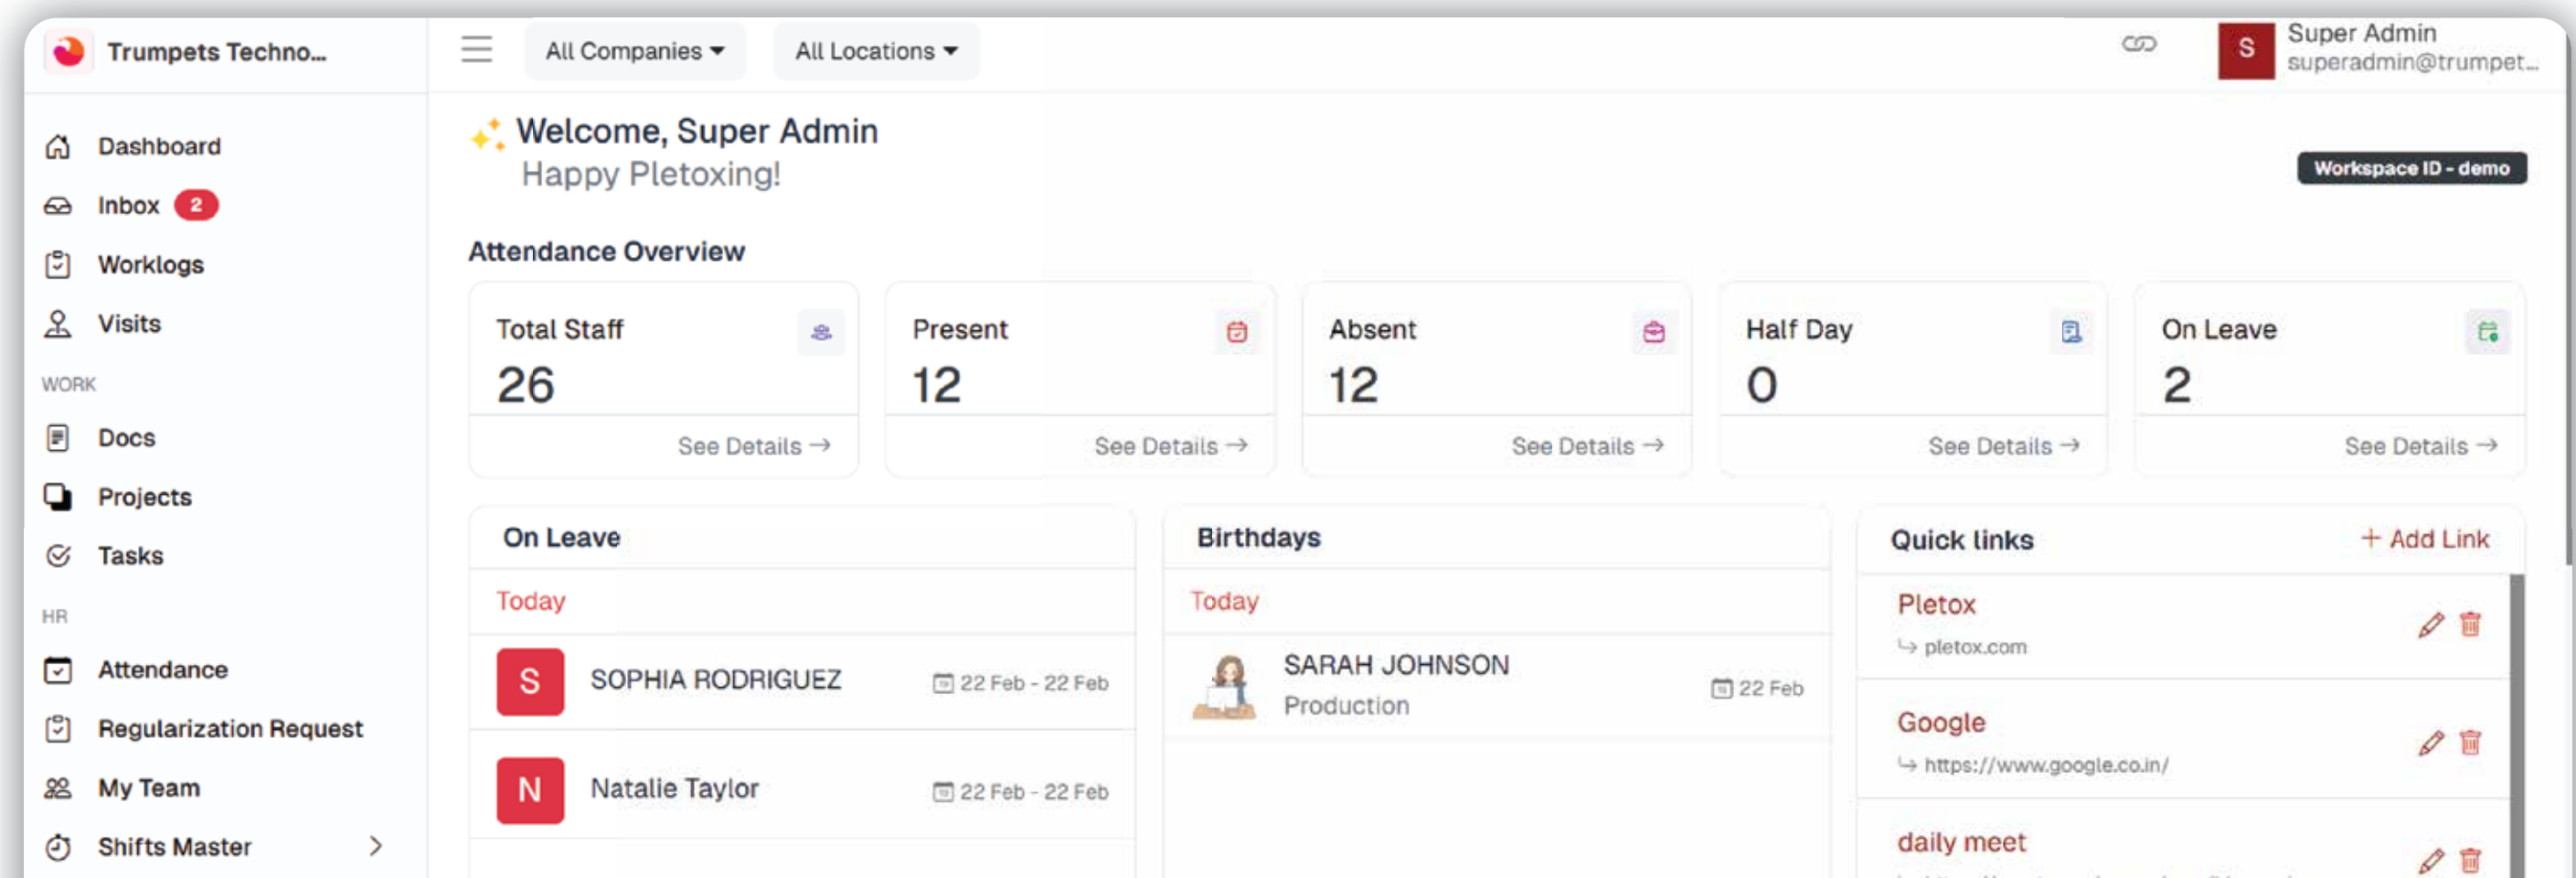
Trumpets Techno...

Dashboard
Inbox 2
Worklogs
Visits
WORK
Docs
Projects
Tasks
HR
Attendance
Regularization Request
My Team
Shifts Master

All Companies
All Locations

S Super Admin
superadmin@trumpet...

Welcome, Super Admin
Happy Pletoxing!

Workspace ID - demo

Attendance Overview

| Total Staff | Present | Absent | Half Day | On Leave |
|---|---|---|---|---|
| 26 | 12 | 12 | 0 | 2 |
| See Details → | See Details → | See Details → | See Details → | See Details → |

On Leave
Today
S SOPHIA RODRIGUEZ 22 Feb - 22 Feb
N Natalie Taylor 22 Feb - 22 Feb

Birthdays
Today
SARAH JOHNSON
Production
22 Feb

Quick links
+ Add Link
Pletox
pletox.com
Google
https://www.google.co.in/
daily meet